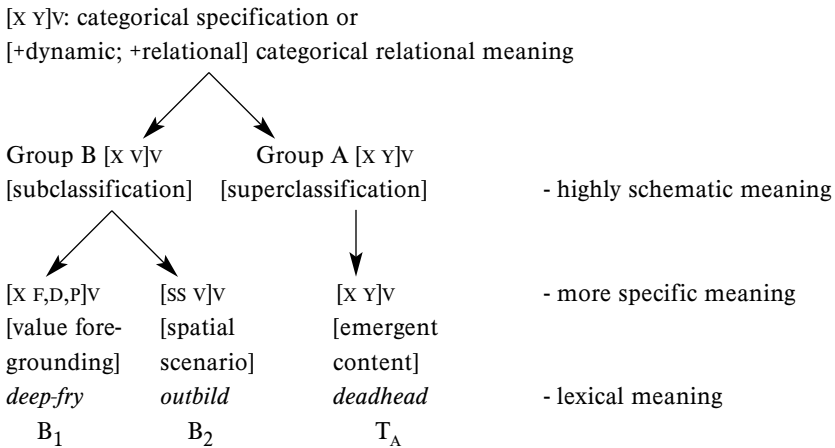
[X Y]V: categorical specification or
[+dynamic; +relational] categorical relational meaning

Group B [X V]V
[subclassification]

Group A [X Y]V
[superclassification]

- highly schematic meaning

[X F,D,P]V
[value foregrounding]
*deep-fry*
$B_1$

[SS V]V
[spatial scenario]
*outbild*
$B_2$

[X Y]V
[emergent content]
*deadhead*
$T_A$

- more specific meaning

- lexical meaning